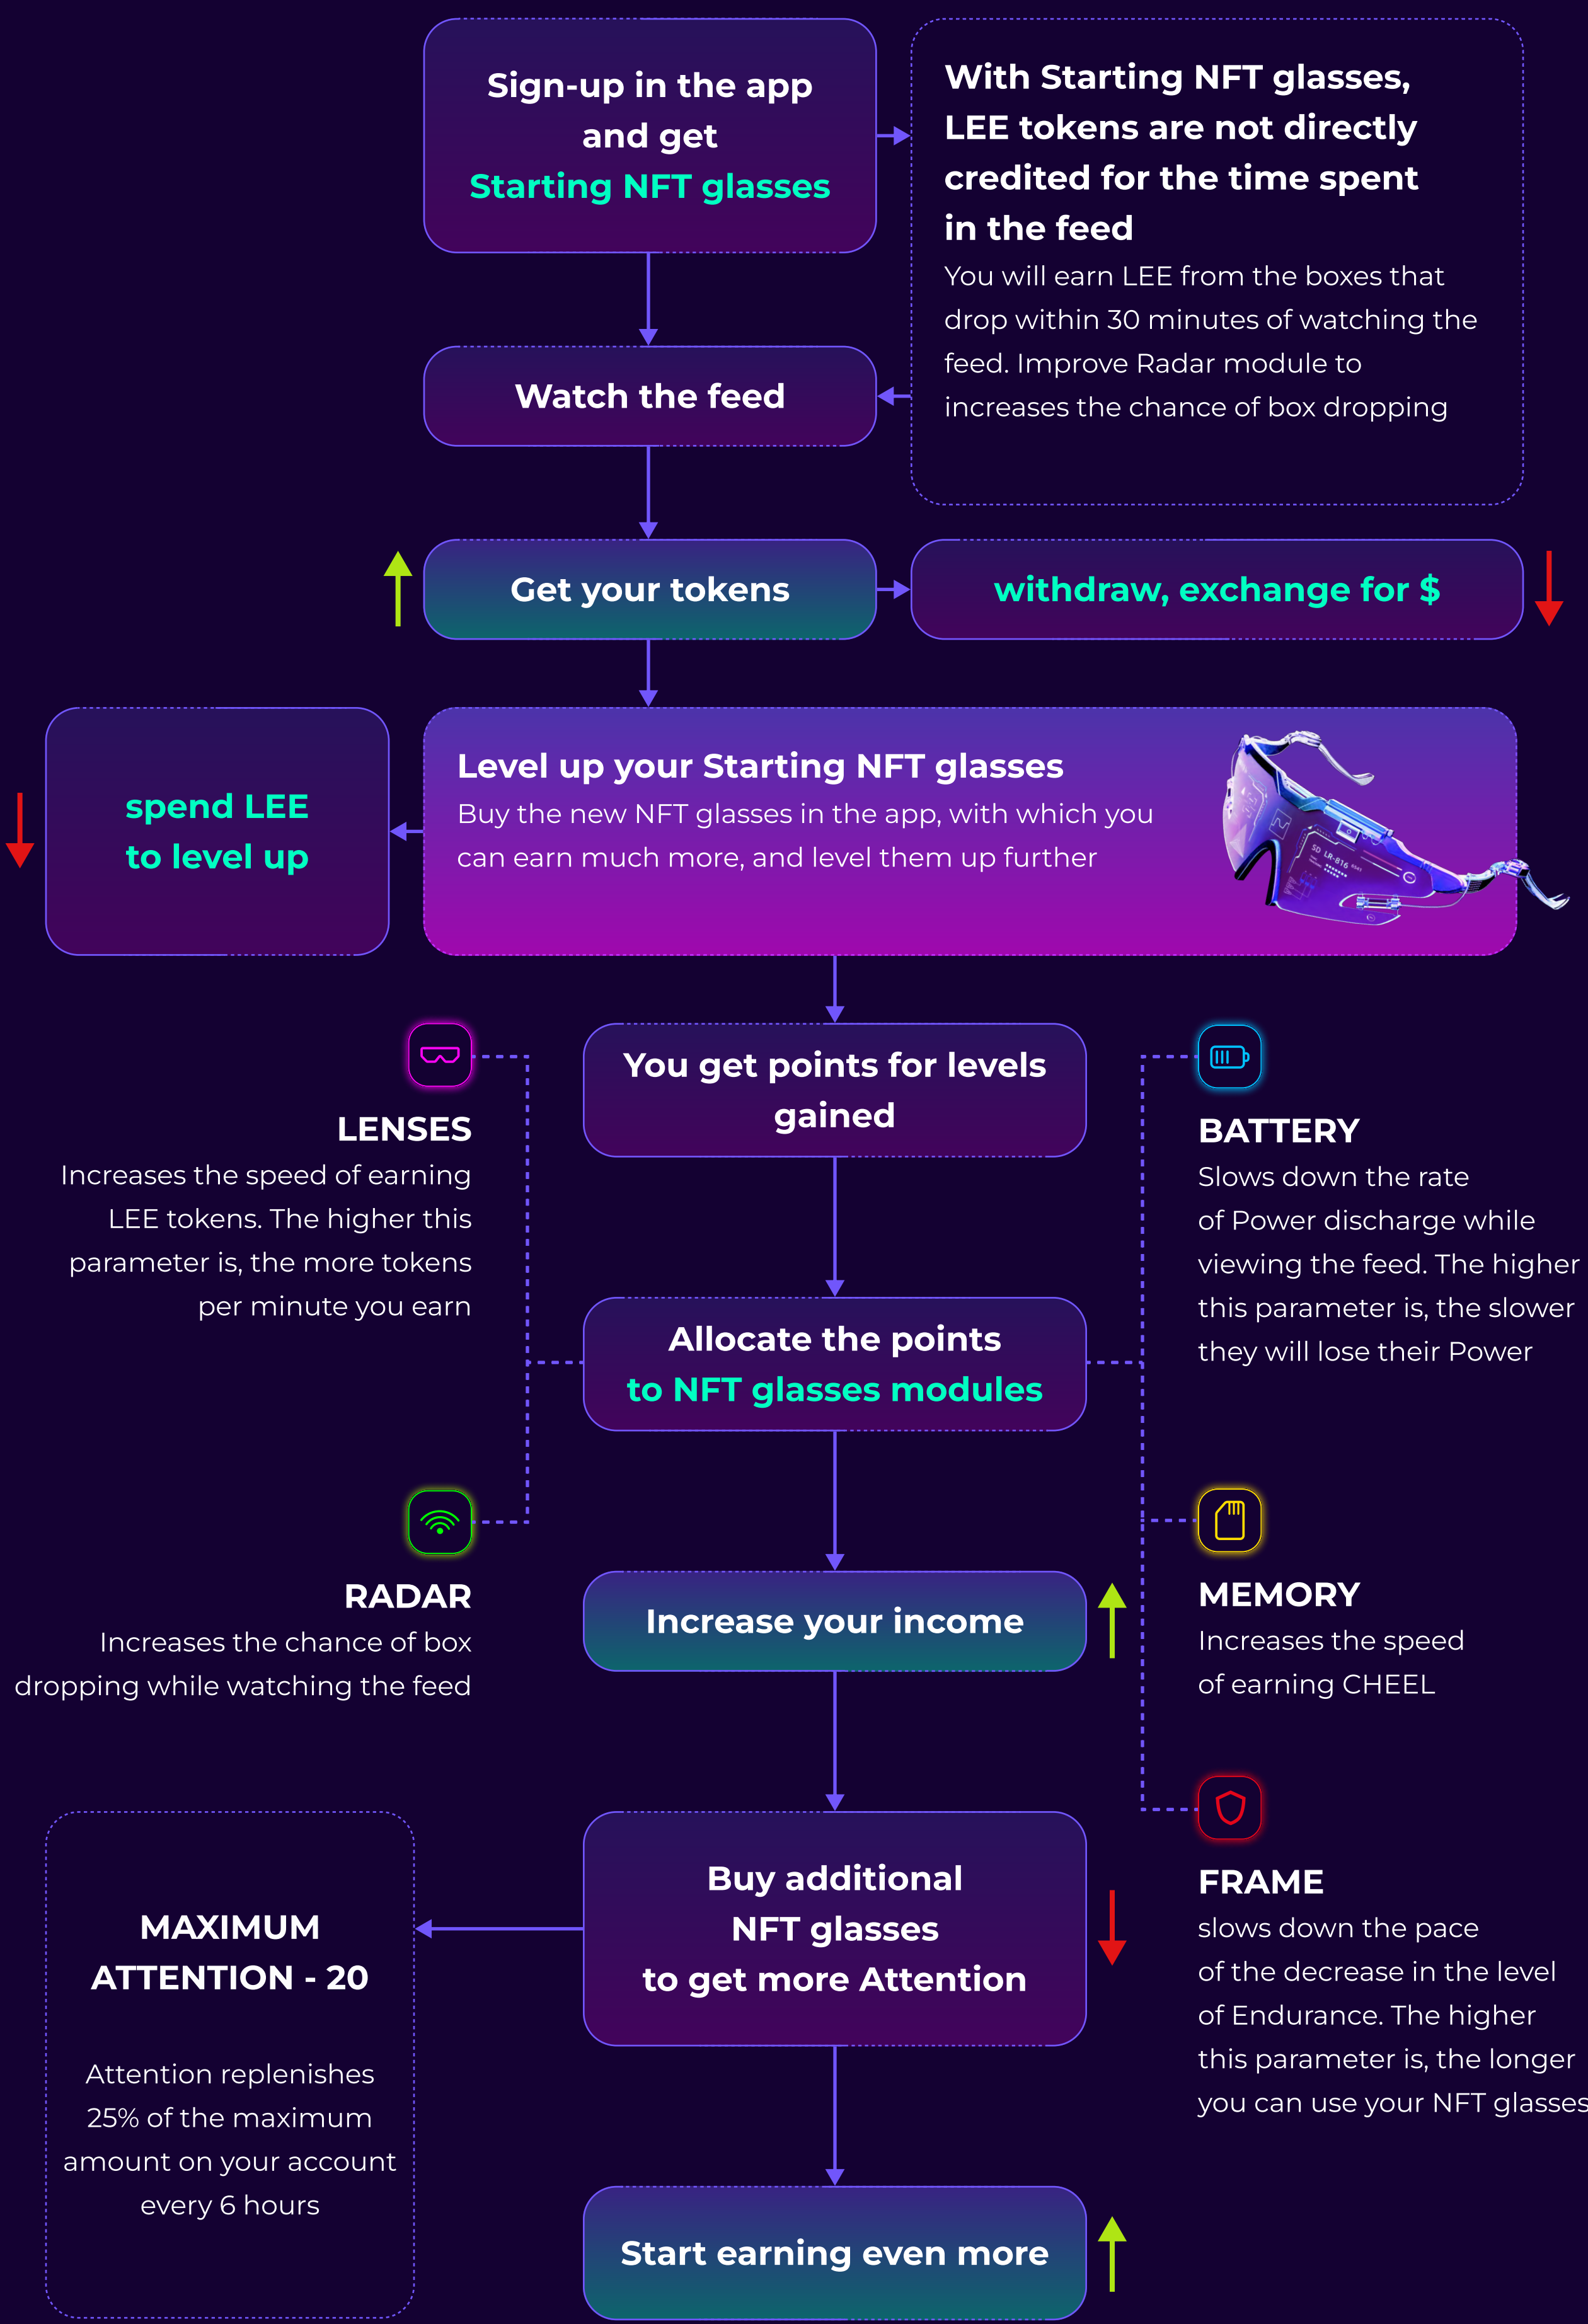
Sign-up in the app and get Starting NFT glasses

With Starting NFT glasses, LEE tokens are not directly credited for the time spent in the feed

You will earn LEE from the boxes that drop within 30 minutes of watching the feed. Improve Radar module to increases the chance of box dropping

Watch the feed

Get your tokens

withdraw, exchange for $

spend LEE to level up

Level up your Starting NFT glasses

Buy the new NFT glasses in the app, with which you can earn much more, and level them up further

LENSES

Increases the speed of earning LEE tokens. The higher this parameter is, the more tokens per minute you earn

You get points for levels gained

BATTERY

Slows down the rate of Power discharge while viewing the feed. The higher this parameter is, the slower they will lose their Power

Allocate the points to NFT glasses modules

RADAR

Increases the chance of box dropping while watching the feed

Increase your income

MEMORY

Increases the speed of earning CHEEL

MAXIMUM ATTENTION - 20

Attention replenishes 25% of the maximum amount on your account every 6 hours

Buy additional NFT glasses to get more Attention

FRAME

slows down the pace of the decrease in the level of Endurance. The higher this parameter is, the longer you can use your NFT glasses

Start earning even more